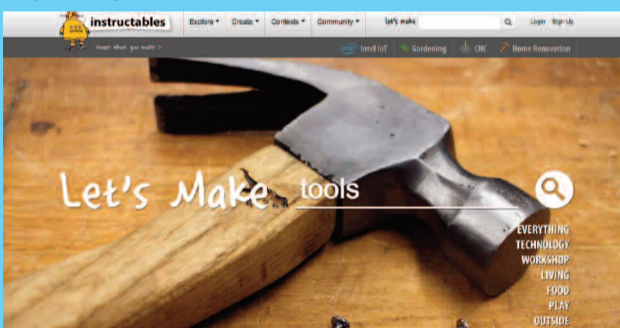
instructables

Explore ▾ Create ▾ Contests ▾ Community ▾ let's make Login Sign Up

share what you make >

Intel IoT Gardening CNC Home Renovation

Let's Make tools

EVERYTHING
TECHNOLOGY
WORKSHOP
LIVING
FOOD
PLAY
OUTSIDE